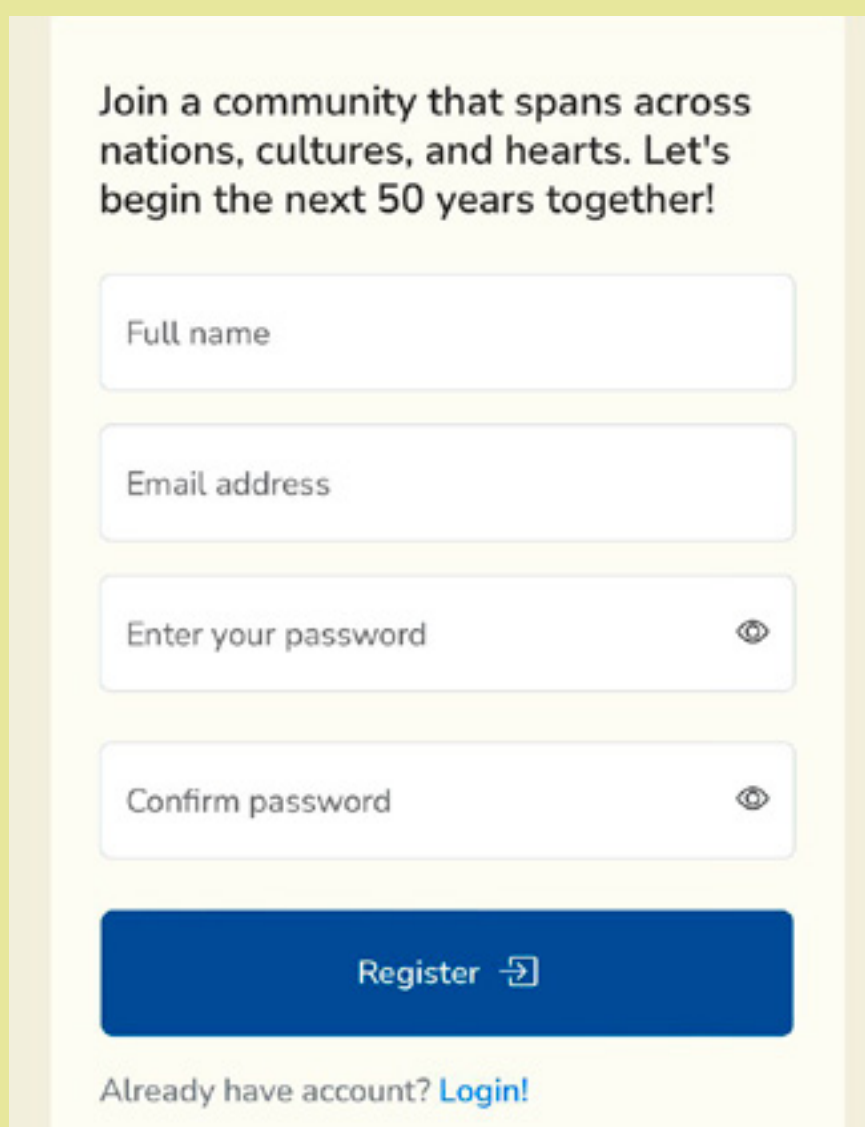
Join a community that spans across nations, cultures, and hearts. Let's begin the next 50 years together!

Full name

Email address

Enter your password

Confirm password

Register

Already have account? Login!